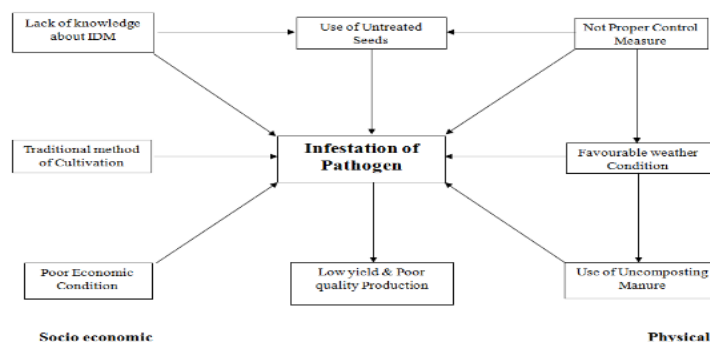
Lack of knowledge about IDM

Use of Untreated Seeds

Not Proper Control Measure

Traditional method of Cultivation

Infestation of Pathogen

Favourable weather Condition

Poor Economic Condition

Low yield & Poor quality Production

Use of Uncomposting Manure

Socio economic

Physical